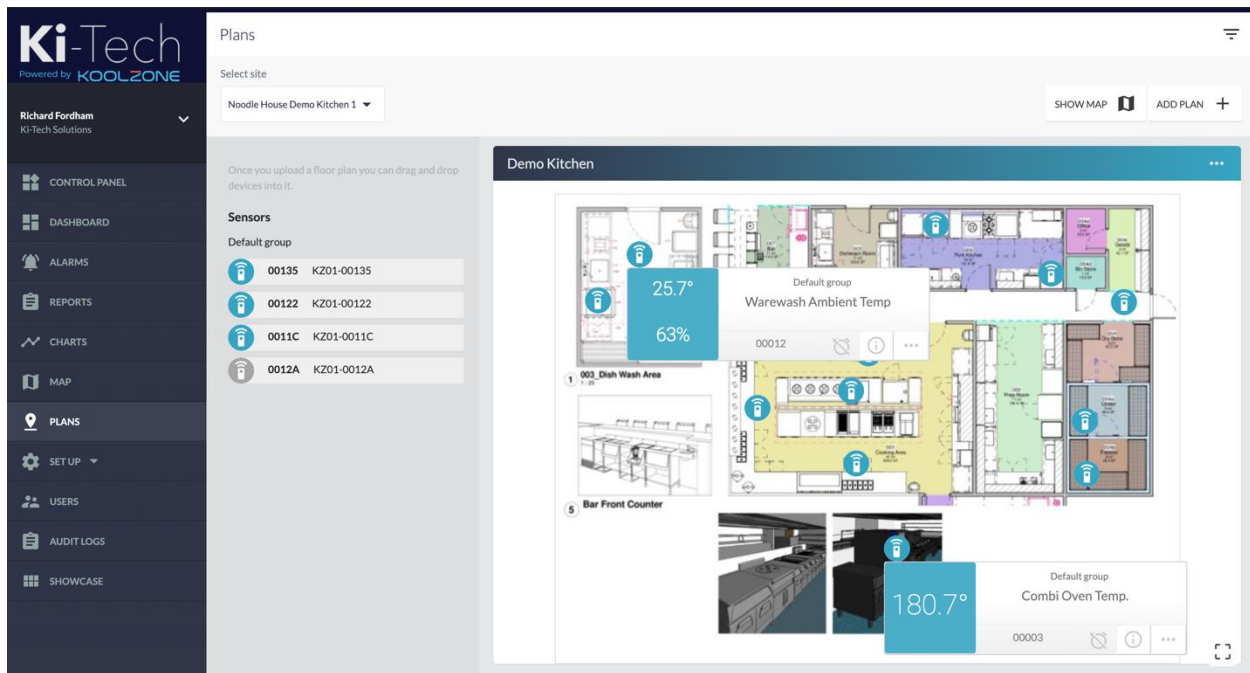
Ki-Tech
Powered by KOOLZONE

Richard Fordham
Ki-Tech Solutions

CONTROL PANEL
DASHBOARD
ALARMS
REPORTS
CHARTS
MAP
PLANS
SET UP
USERS
AUDIT LOGS
SHOWCASE

Plans

Select site
Noodle House Demo Kitchen 1

SHOW MAP
ADD PLAN +

Once you upload a floor plan you can drag and drop devices into it.

Sensors
Default group

| 00135 | KZ01-00135 |
|---|---|
| 00122 | KZ01-00122 |
| 0011C | KZ01-0011C |
| 0012A | KZ01-0012A |

Demo Kitchen

25.7°
63%
Default group
Warewash Ambient Temp
00012

1 003_Dish Wash Area

5 Bar Front Counter

180.7°
Default group
Combi Oven Temp.
00003